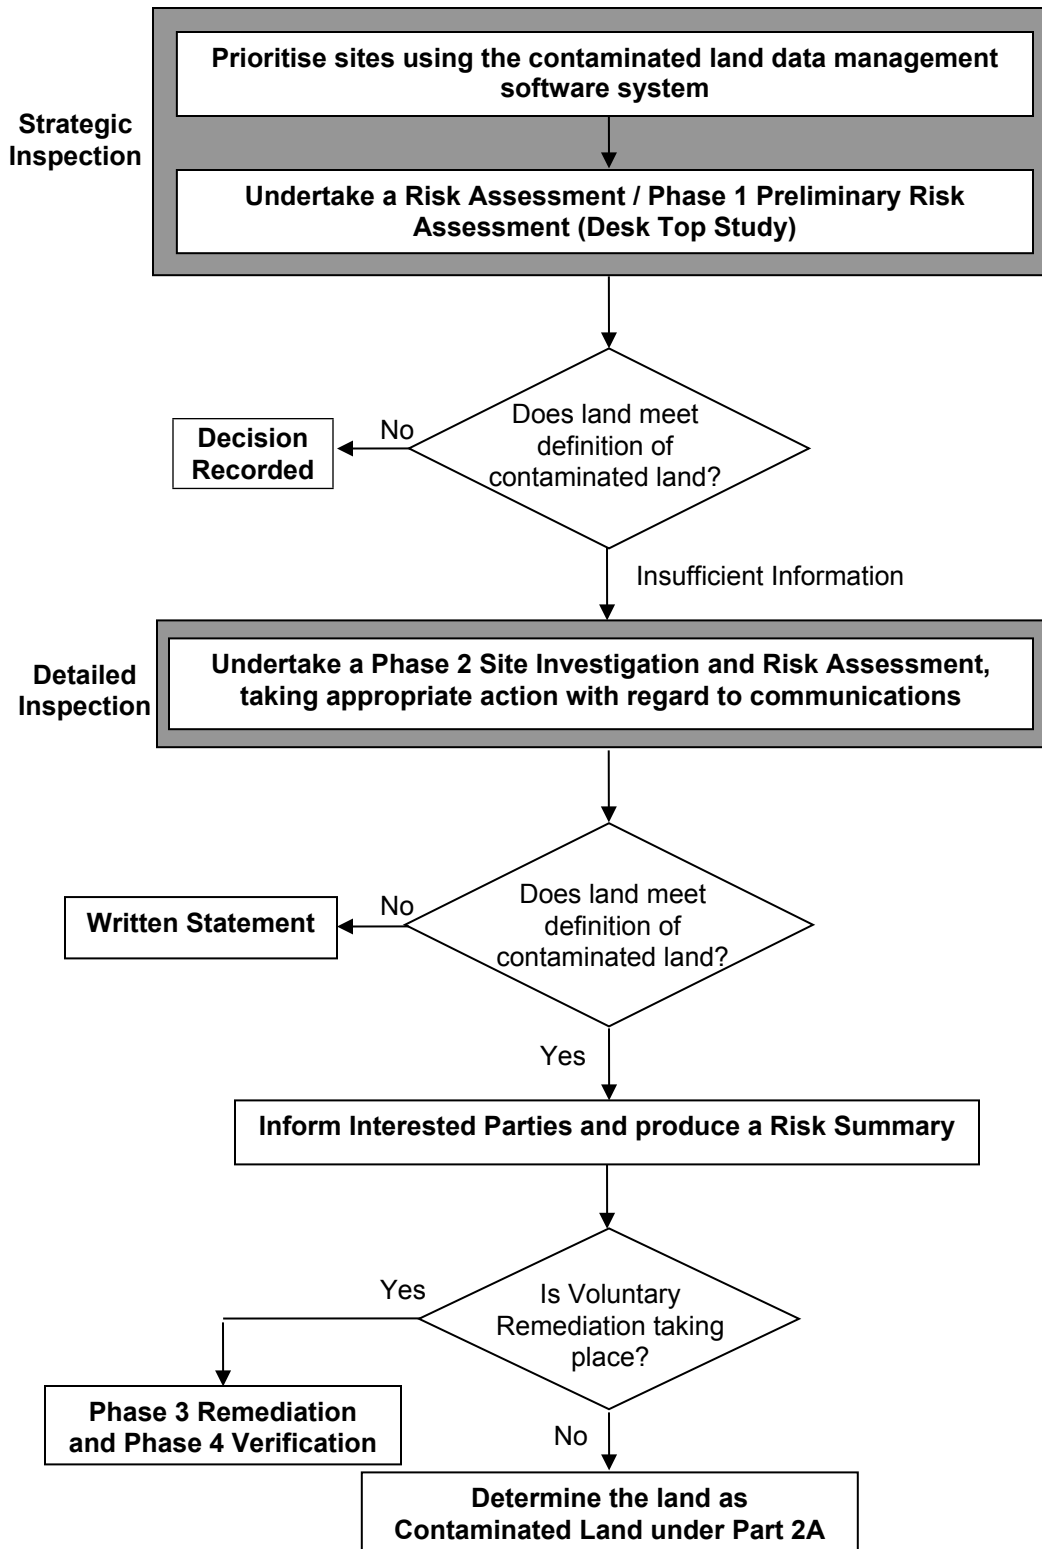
Strategic Inspection

Prioritise sites using the contaminated land data management software system

Undertake a Risk Assessment / Phase 1 Preliminary Risk Assessment (Desk Top Study)

Does land meet definition of contaminated land?

No

Decision Recorded

Insufficient Information

Detailed Inspection

Undertake a Phase 2 Site Investigation and Risk Assessment, taking appropriate action with regard to communications

Does land meet definition of contaminated land?

No

Written Statement

Yes

Inform Interested Parties and produce a Risk Summary

Is Voluntary Remediation taking place?

Yes

Phase 3 Remediation and Phase 4 Verification

No

Determine the land as Contaminated Land under Part 2A